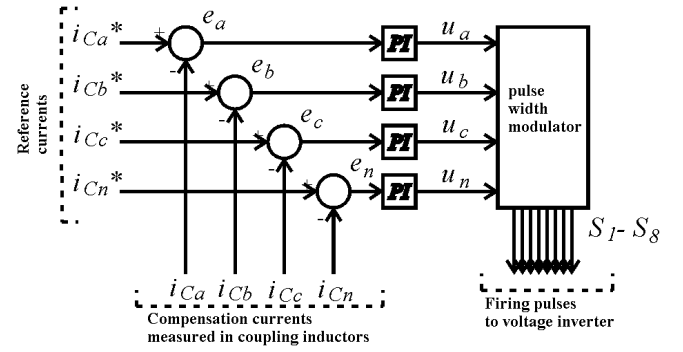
Reference currents

$i_{Ca}$*

$i_{Cb}$*

$i_{Cc}$*

$i_{Cn}$*

+

-

$e_a$

+

-

$e_b$

+

-

$e_c$

+

-

$e_n$

PI

PI

PI

PI

$u_a$

$u_b$

$u_c$

$u_n$

pulse width modulator

$S_1$- $S_8$

$i_{Ca}$ $i_{Cb}$ $i_{Cc}$ $i_{Cn}$

Compensation currents measured in coupling inductors

Firing pulses to voltage inverter